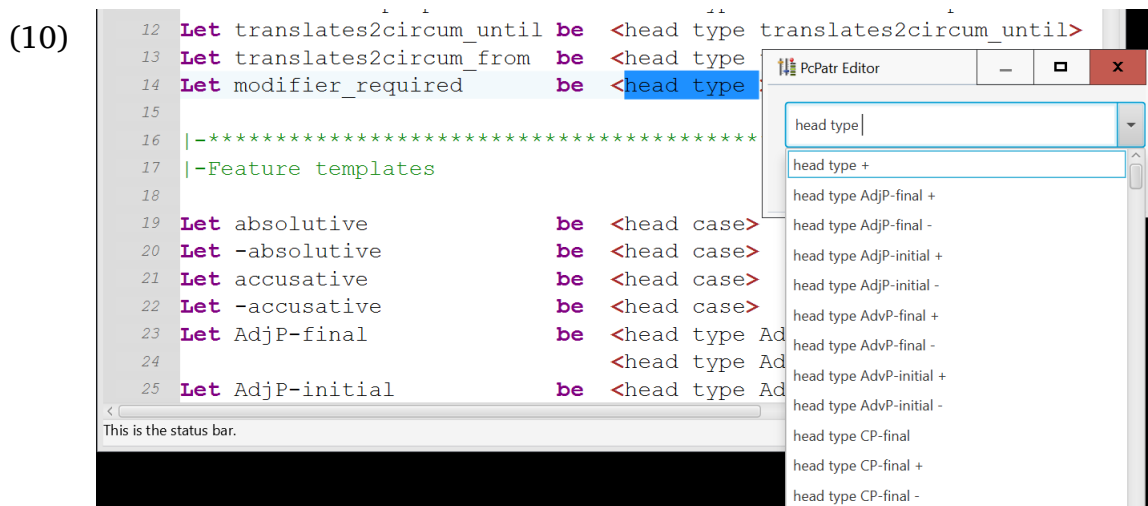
(10)

12 Let translates2circum_until be <head type translates2circum_until>
13 Let translates2circum_from be <head type
14 Let modifier_required be <head type
15
16 |-****************************************
17 |-Feature templates
18
19 Let absolutive be <head case>
20 Let -absolutive be <head case>
21 Let accusative be <head case>
22 Let -accusative be <head case>
23 Let AdjP-final be <head type Ad
24 <head type Ad
25 Let AdjP-initial be <head type Ad

This is the status bar.

PcPatr Editor

head type

head type +
head type AdjP-final +
head type AdjP-final -
head type AdjP-initial +
head type AdjP-initial -
head type AdvP-final +
head type AdvP-final -
head type AdvP-initial +
head type AdvP-initial -
head type CP-final
head type CP-final +
head type CP-final -